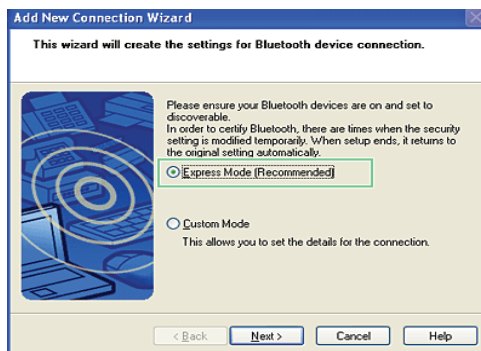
Add New Connection Wizard

This wizard will create the settings for Bluetooth device connection.

Please ensure your Bluetooth devices are on and set to discoverable.
In order to certify Bluetooth, there are times when the security setting is modified temporarily. When setup ends, it returns to the original setting automatically.

Express Mode (Recommended)

Custom Mode
This allows you to set the details for the connection.

< Back   Next >   Cancel   Help